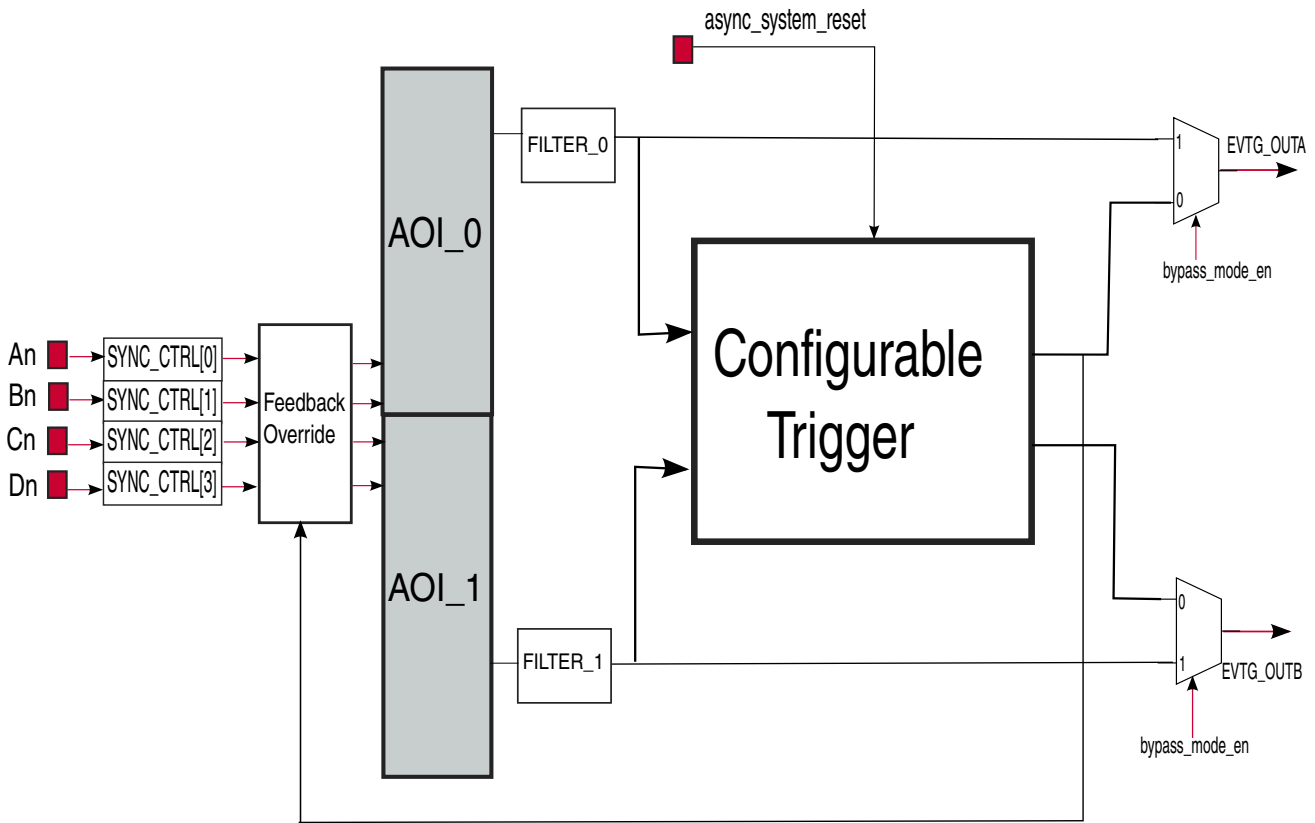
async_system_reset

FILTER_0

1

EVTG_OUTA

0

bypass_mode_en

AOI_0

An
Bn
Cn
Dn

SYNC_CTRL[0]
SYNC_CTRL[1]
SYNC_CTRL[2]
SYNC_CTRL[3]

Feedback Override

Configurable Trigger

AOI_1

FILTER_1

0

1

EVTG_OUTB

bypass_mode_en